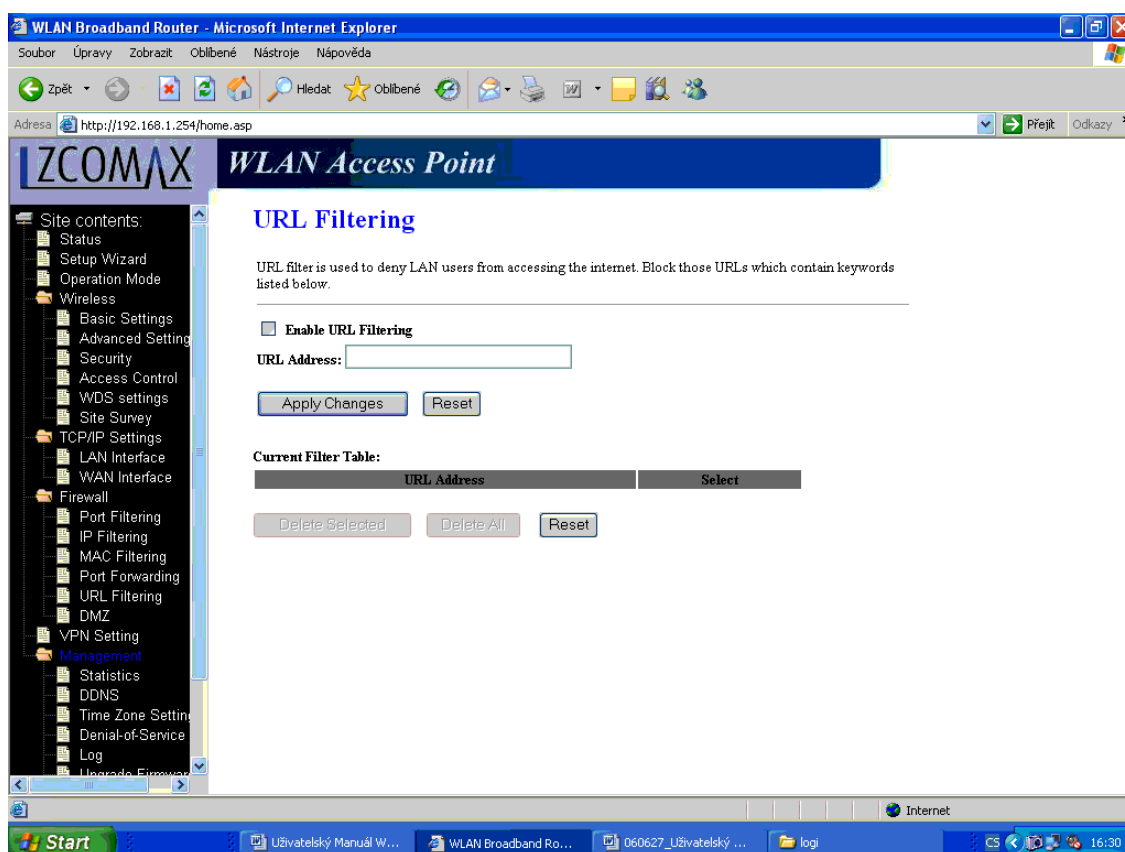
WLAN Broadband Router - Microsoft Internet Explorer

Soubor Úpravy Zobrazit Oblíbené Nástroje Nápověda

Zpět Hledat Oblíbené

Adresa http://192.168.1.254/home.asp Přejít Odkazy

ZCOMAX WLAN Access Point

Site contents:
Status
Setup Wizard
Operation Mode
Wireless
Basic Settings
Advanced Setting
Security
Access Control
WDS settings
Site Survey
TCP/IP Settings
LAN Interface
WAN Interface
Firewall
Port Filtering
IP Filtering
MAC Filtering
Port Forwarding
URL Filtering
DMZ
VPN Setting
Management
Statistics
DDNS
Time Zone Setting
Denial-of-Service
Log
Upgrade Firmwar

URL Filtering

URL filter is used to deny LAN users from accessing the internet. Block those URLs which contain keywords listed below.

Enable URL Filtering

URL Address:

Apply Changes Reset

Current Filter Table:

| URL Address | Select |
|---|---|

Delete Selected Delete All Reset

Internet

Start Uživatelský Manuál W... WLAN Broadband Ro... 060627_Uživatelský ... logi CS 16:30